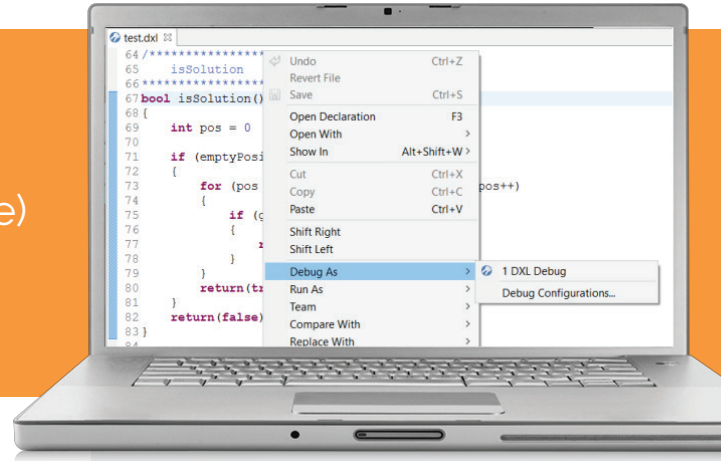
e)

test.dxl

64 /****************
65 isSolution
66 ****************
67 bool isSolution()
68 {
69 int pos = 0
70
71 if (emptyPosi
72 {
73 for (pos
74 {
75 if (g
76 {
77 r
78 }
79 }
80 return(tr
81 }
82 return(false)
83 }

pos++)

Undo Ctrl+Z
Revert File
Save Ctrl+S
Open Declaration F3
Open With >
Show In Alt+Shift+W >
Cut Ctrl+X
Copy Ctrl+C
Paste Ctrl+V
Shift Right
Shift Left
Debug As >
Run As >
Team >
Compare With >
Replace With >

1 DXL Debug
Debug Configurations...